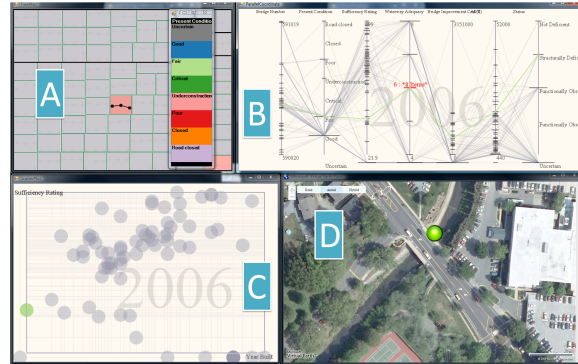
A

Present Conditio
Unknown
Good
Fair
Critical
Underconstruction
Poor
Closed
Road closed

B

Bridge Number
Present Condition
Sufficiency Rating
Waterway Adequacy
Bridge Improvement Cost($)
Status

591819
Road closed
Closed
Poor
Underconstruction
Critical
Fair
Good
Uncertain
590820
21.9
4
3151000
440
Not Deficient
Structurally De
Functionally Obs
Functionally Obs
Uncertain
6 - "Z Rapid"
2006

C

Sufficiency Rating
2006
Year Built

D

Road
Aerial
Hybrid